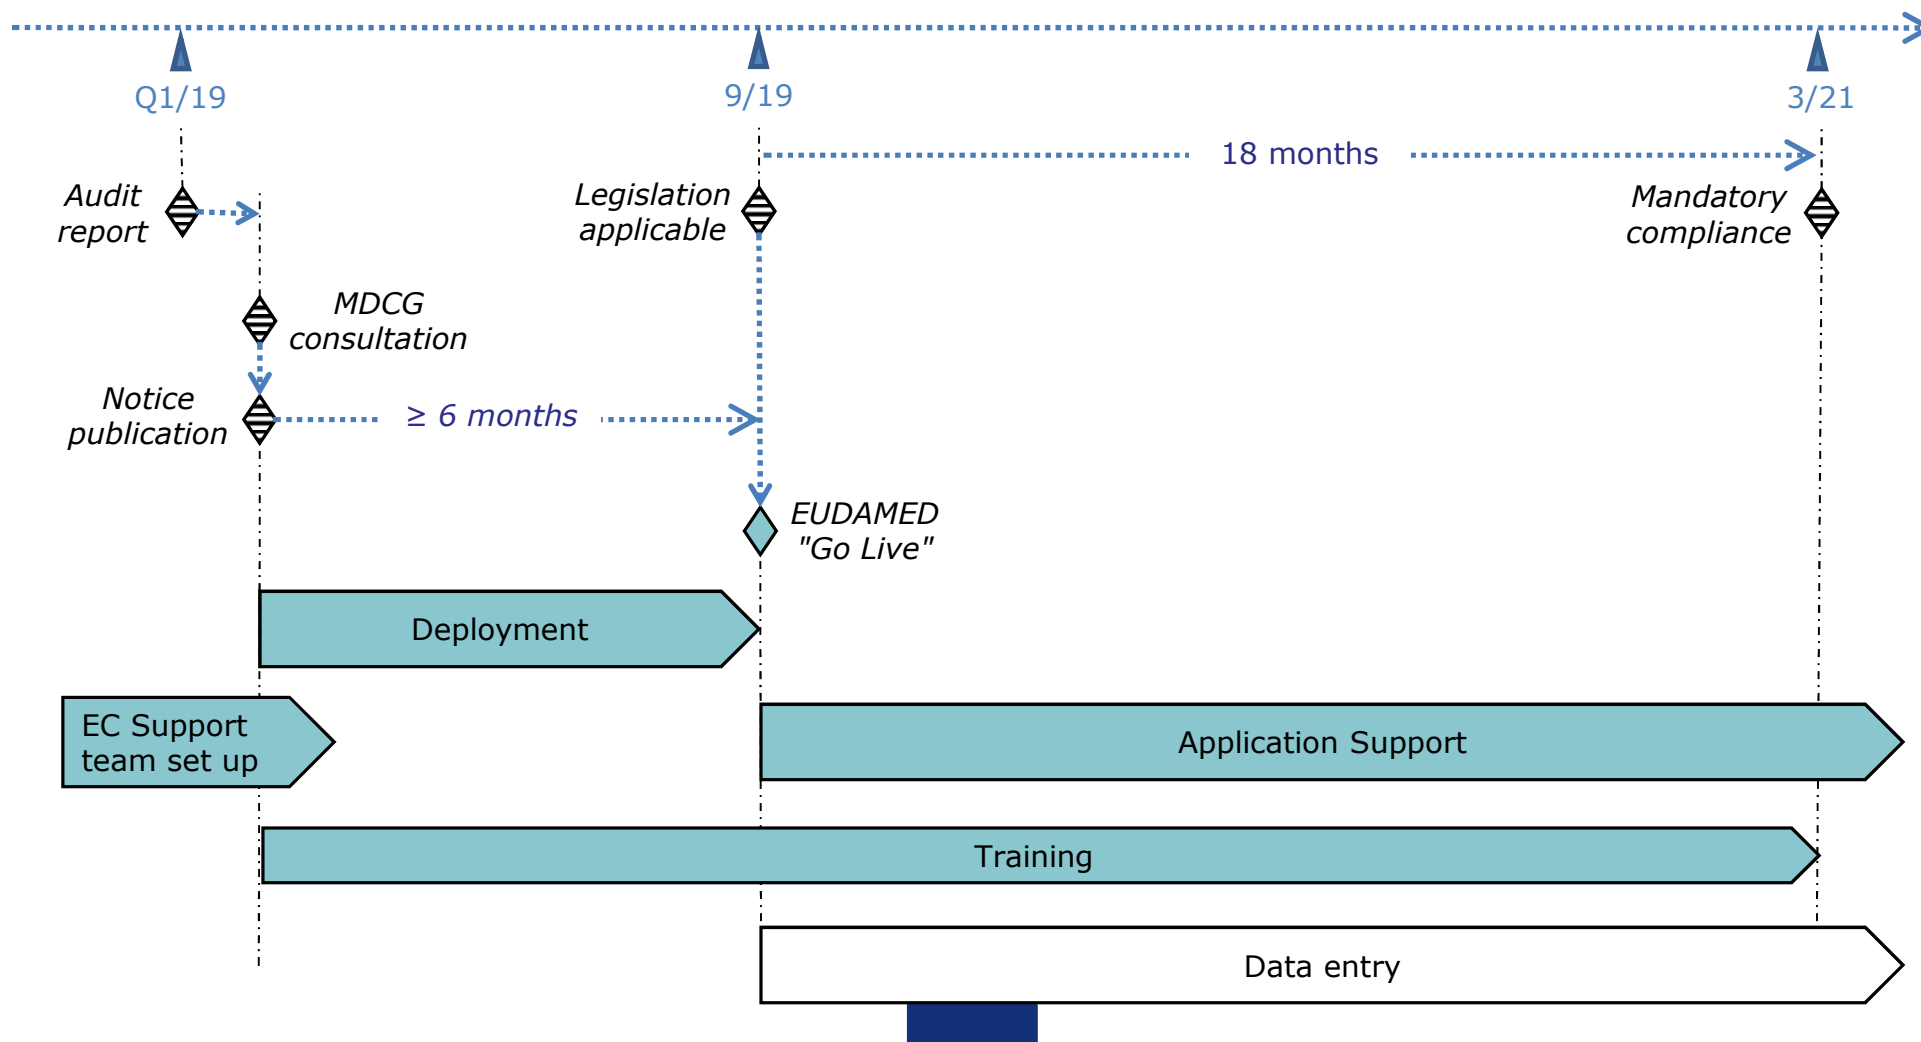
Q1/19

9/19

3/21

18 months

Audit report

Legislation applicable

Mandatory compliance

MDCG consultation

Notice publication

≥ 6 months

EUDAMED "Go Live"

Deployment

EC Support team set up

Application Support

Training

Data entry